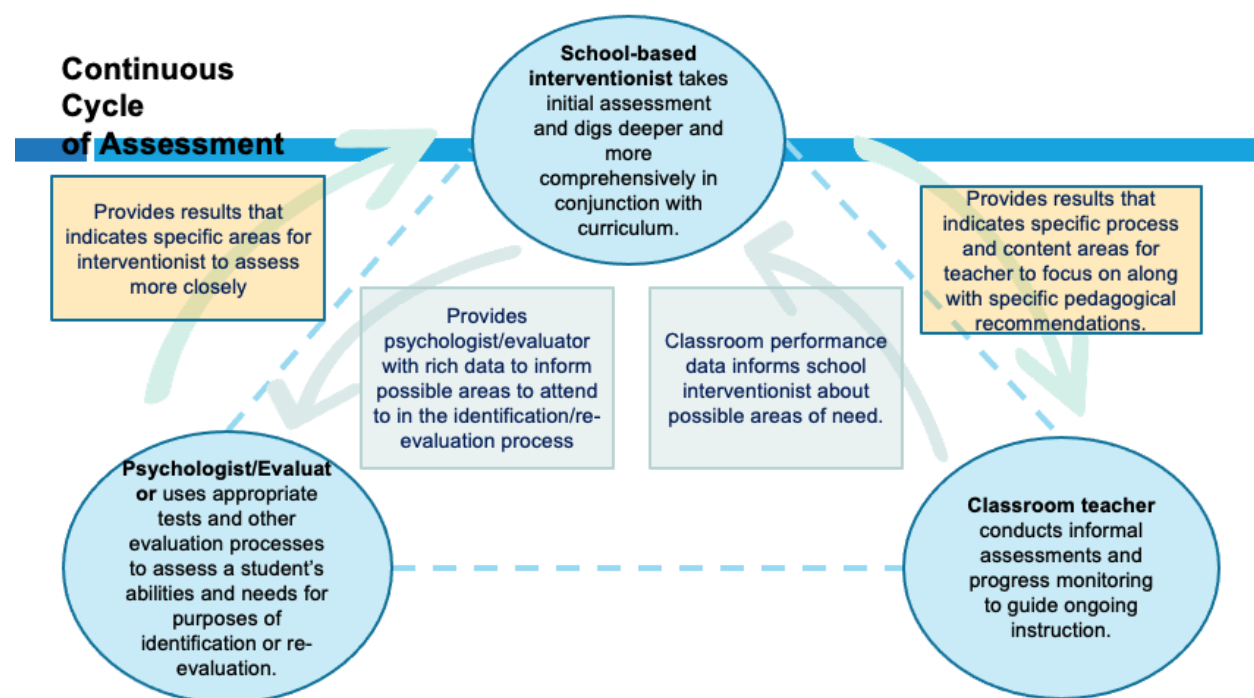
Continuous Cycle of Assessment

**School-based interventionist** takes initial assessment and digs deeper and more comprehensively in conjunction with curriculum.

Provides results that indicates specific areas for interventionist to assess more closely

Provides results that indicates specific process and content areas for teacher to focus on along with specific pedagogical recommendations.

Provides psychologist/evaluator with rich data to inform possible areas to attend to in the identification/re-evaluation process

Classroom performance data informs school interventionist about possible areas of need.

**Psychologist/Evaluator** uses appropriate tests and other evaluation processes to assess a student's abilities and needs for purposes of identification or re-evaluation.

**Classroom teacher** conducts informal assessments and progress monitoring to guide ongoing instruction.